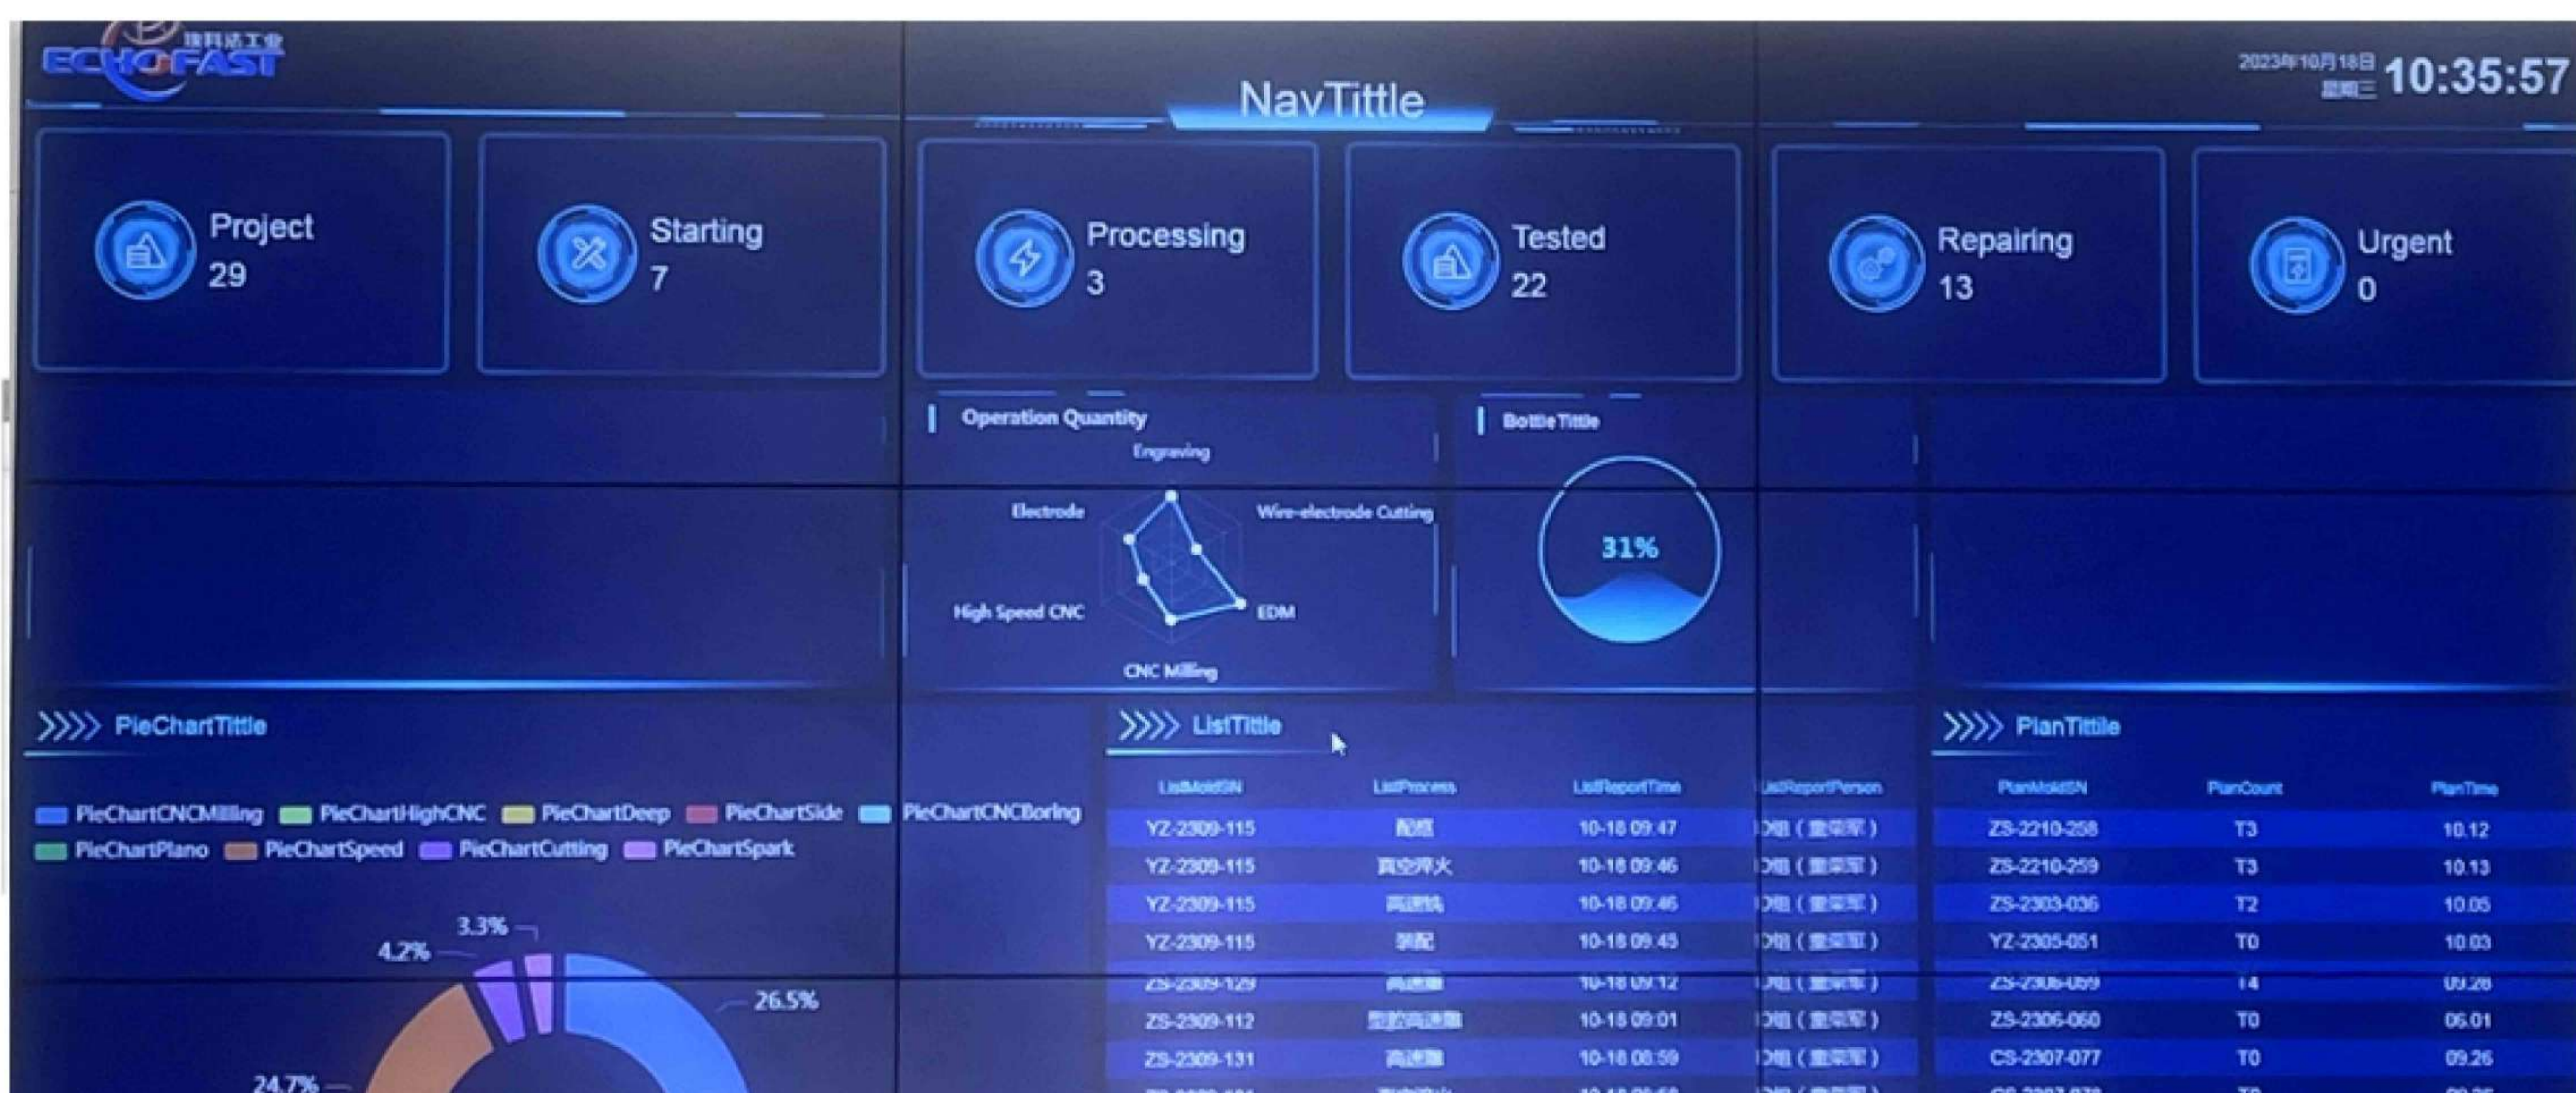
ECHOFAST

NavTittle

2023年10月18日 星期三 10:35:57

Project 29

Starting 7

Processing 3

Tested 22

Repairing 13

Urgent 0

Operation Quantity

Engraving

Electrode

Wire-electrode Cutting

High Speed CNC

EDM

CNC Milling

BottleTittle

31%

PieChartTittle

PieChartCNCMilling PieChartHighCNC PieChartDeep PieChartSide PieChartCNCBoring PieChartPlano PieChartSpeed PieChartCutting PieChartSpark

3.3%
4.2%
26.5%
24.7%

ListTittle

| ListMoldSN | ListProcess | ListReportTime | ListReportPerson |
|---|---|---|---|
| YZ-2309-115 | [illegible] | 10-18 09:47 | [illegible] |
| YZ-2309-115 | 真空淬火 | 10-18 09:46 | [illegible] |
| YZ-2309-115 | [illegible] | 10-18 09:46 | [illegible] |
| YZ-2309-115 | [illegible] | 10-18 09:45 | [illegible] |
| ZS-2309-129 | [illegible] | 10-18 09:12 | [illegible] |
| ZS-2309-112 | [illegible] | 10-18 09:01 | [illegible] |
| ZS-2309-131 | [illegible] | 10-18 08:59 | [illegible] |

PlanTittle

| PlanMoldSN | PlanCount | PlanTime |
|---|---|---|
| ZS-2210-258 | T3 | 10.12 |
| ZS-2210-259 | T3 | 10.13 |
| ZS-2303-036 | T2 | 10.05 |
| YZ-2305-051 | T0 | 10.03 |
| ZS-2306-059 | T4 | 09.28 |
| ZS-2306-060 | T0 | 06.01 |
| CS-2307-077 | T0 | 09.26 |